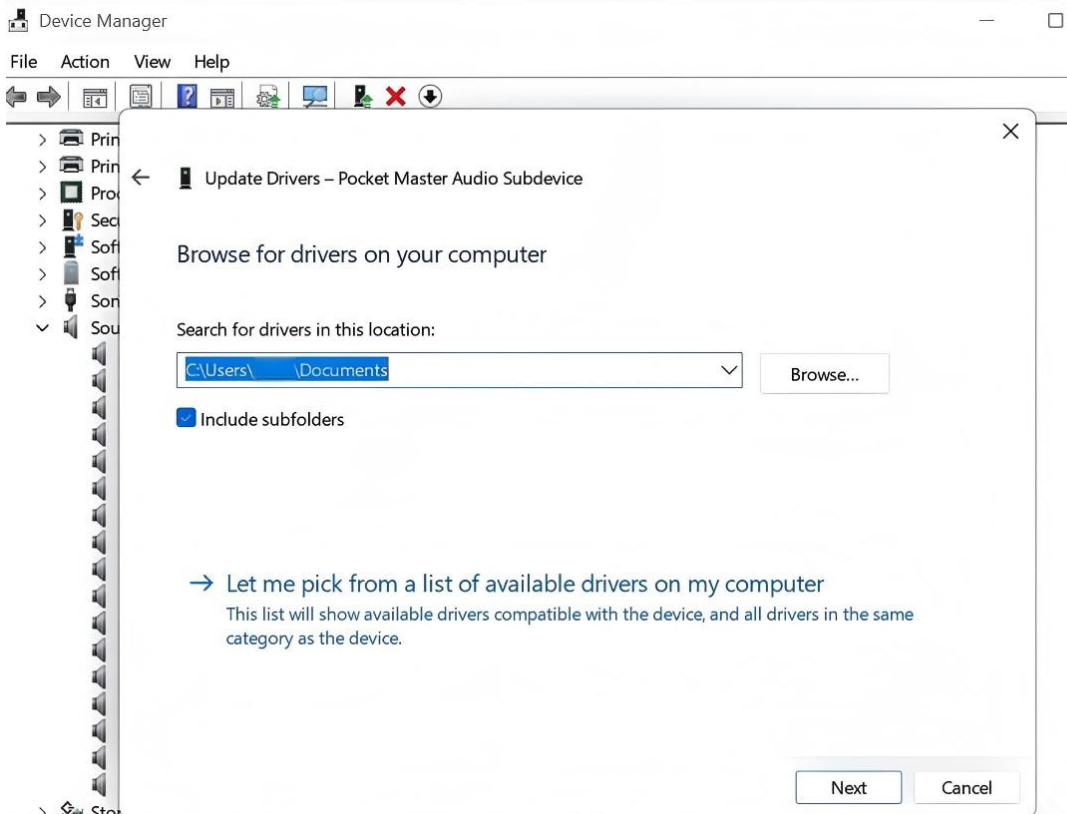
Device Manager

File Action View Help

Prin
Prin
Pro
Sec
Soft
Soft
Son
Sou
Sto

Update Drivers – Pocket Master Audio Subdevice

Browse for drivers on your computer

Search for drivers in this location:

C:\Users\ \Documents

Browse...

Include subfolders

→ Let me pick from a list of available drivers on my computer

This list will show available drivers compatible with the device, and all drivers in the same category as the device.

Next Cancel